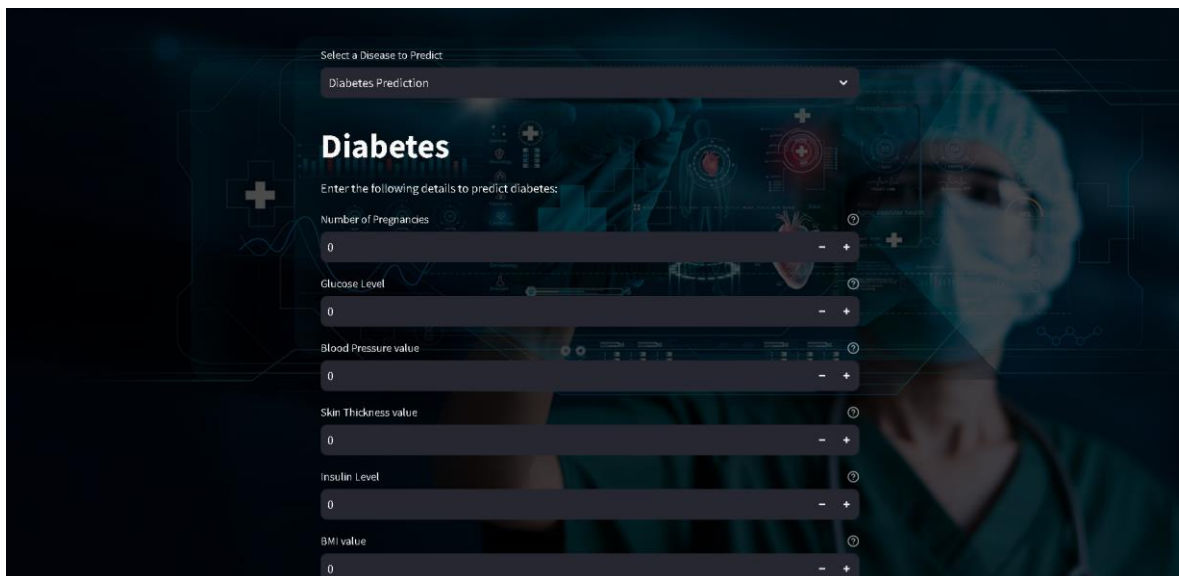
Select a Disease to Predict

Diabetes Prediction

Diabetes

Enter the following details to predict diabetes:

Number of Pregnancies

0

− +

Glucose Level

0

− +

Blood Pressure value

0

− +

Skin Thickness value

0

− +

Insulin Level

0

− +

BMI value

0

− +